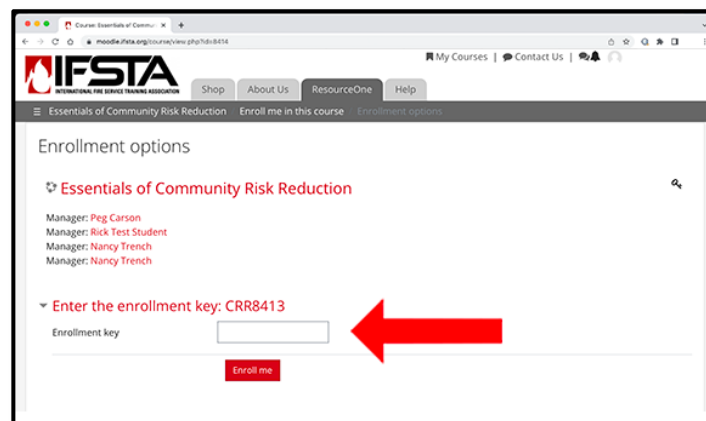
Course: Essentials of Commu

moodle.ifsta.org/course/view.php?id=8414

My Courses | Contact Us |

IFSTA
INTERNATIONAL FIRE SERVICE TRAINING ASSOCIATION

Shop About Us ResourceOne Help

Essentials of Community Risk Reduction Enroll me in this course Enrollment options

Enrollment options

Essentials of Community Risk Reduction

Manager: Peg Carson
Manager: Rick Test Student
Manager: Nancy Trench
Manager: Nancy Trench

Enter the enrollment key: CRR8413

Enrollment key

Enroll me